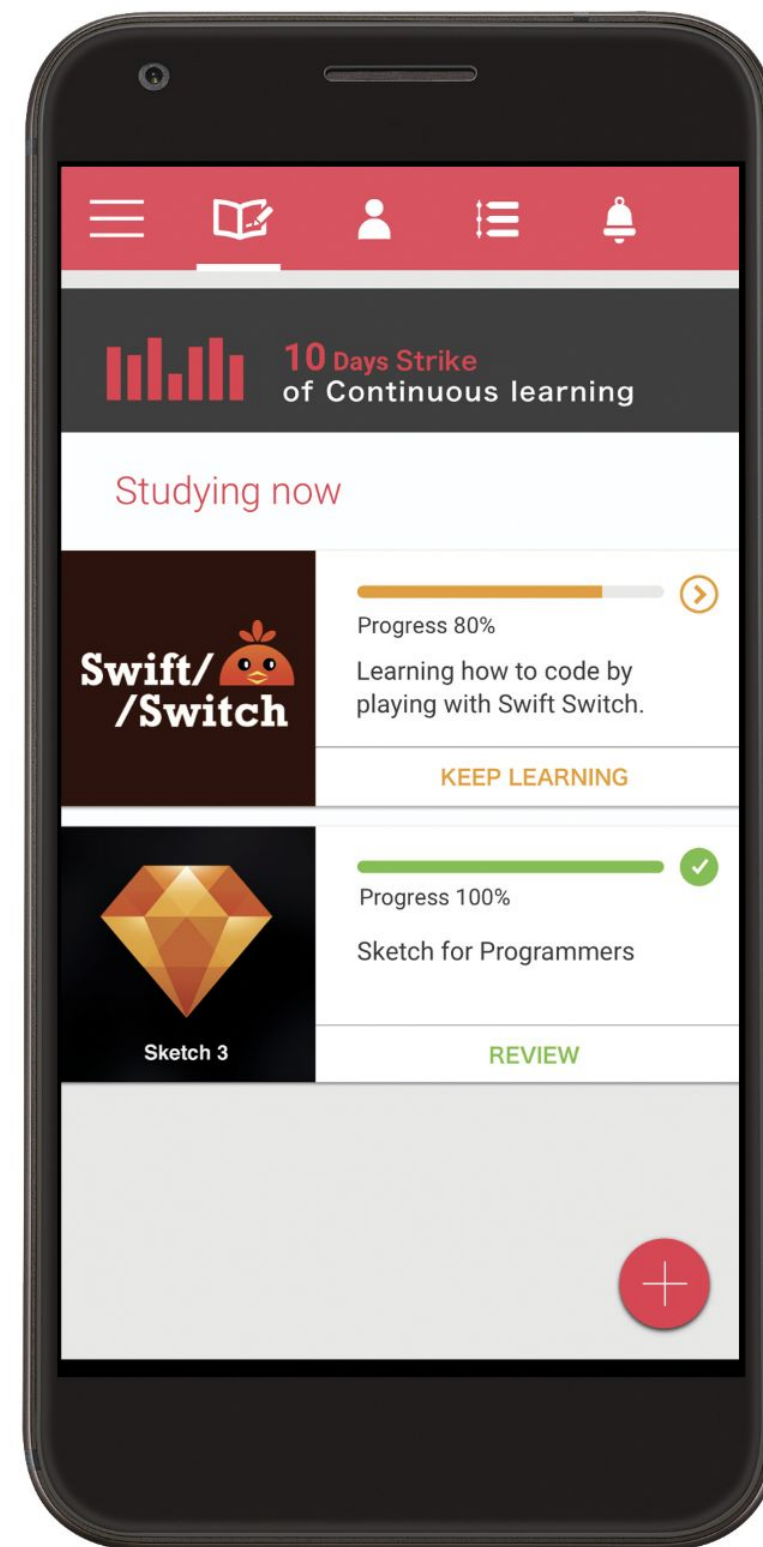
10 Days Strike
of Continuous learning

Studying now

Swift/
/Switch

Progress 80%

Learning how to code by playing with Swift Switch.

KEEP LEARNING

Sketch 3

Progress 100%

Sketch for Programmers

REVIEW